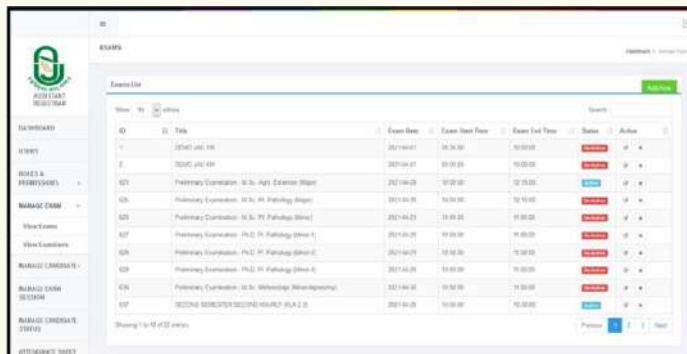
≡

ASSISTANT REGISTRAR

DASHBOARD

USERS

ROLES & PERMISSIONS

MANAGE EXAM

View Exams

View Examiners

MANAGE CANDIDATE

MANAGE EXAM SESSION

MANAGE CANDIDATE STATUS

ATTENDANCE SHEET

EXAMS

Dashboard / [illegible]

Exams List

Add New

Show 10 entries

Search:

| ID | Title | Exam Date | Exam Start Time | Exam End Time | Status | Action |
|---|---|---|---|---|---|---|
| 1 | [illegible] | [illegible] | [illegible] | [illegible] | Inactive | |
| 2 | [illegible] | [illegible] | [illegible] | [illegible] | Inactive | |
| 621 | Preliminary Examination - M.Sc. Agri. Extension (Major) | 2021-04-28 | 10:00:00 | 12:15:00 | Active | |
| 625 | Preliminary Examination - M.Sc. Pl. Pathology (Major) | 2021-04-23 | 10:00:00 | 11:00:00 | Inactive | |
| 626 | Preliminary Examination - M.Sc. Pl. Pathology (Minor) | 2021-04-23 | 10:00:00 | 11:00:00 | Inactive | |
| 627 | Preliminary Examination - Ph.D. Pl. Pathology (Minor I) | 2021-04-23 | 10:00:00 | 11:00:00 | Inactive | |
| 628 | Preliminary Examination - Ph.D. Pl. Pathology (Minor II) | 2021-04-23 | 10:00:00 | 11:00:00 | Inactive | |
| 629 | Preliminary Examination - Ph.D. Pl. Pathology (Minor I) | 2021-04-23 | 10:00:00 | 11:00:00 | Inactive | |
| 630 | Preliminary Examination - M.Sc. Meteorology (Major/Agronomy) | 2021-04-30 | 10:00:00 | 11:00:00 | Inactive | |
| 637 | SECOND SEMESTER SECOND HOURLY (R.A 2.3) | 2021-04-28 | 10:00:00 | 10:30:00 | Active | |

Showing 1 to 10 of 22 entries

Previous 1 2 3 Next